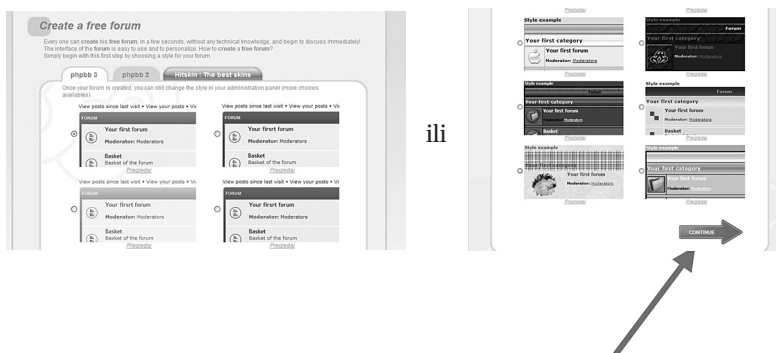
Create a free forum

Every one can create his free forum, in a few seconds, without any technical knowledge, and begin to discuss immediately! The interface of the forum is easy to use and to personalize. How to create a free forum? Simply begin with this first step by choosing a style for your forum.

phpbb 3 phpbb 2 Hitskin : The best skins

Once your forum is created, you can still change the style in your administration panel (more choices available).

View posts since last visit • View your posts • Vi

FORUM

Your first forum

Moderator: Moderators

Basket

Basket of the forum

Pregleda

View posts since last visit • View your posts • Vi

FORUM

Your first forum

Moderator: Moderators

Basket

Pregleda

View posts since last visit • View your posts • Vi

FORUM

Your first forum

Moderator: Moderators

Basket

Basket of the forum

Pregleda

View posts since last visit • View your posts • Vi

FORUM

Your first forum

Moderator: Moderators

Basket

Basket of the forum

Pregleda

ili

Pregleda

Pregleda

Style example

Your first category

Your first forum

Moderator: Moderators

Pregleda

Style example

Forum

Your first category

Pregleda

Style example

Your first category

Basket

Pregleda

Style example

Forum

Your first forum

Basket

Pregleda

Style example

Your first category

Your first forum

Moderator: Moderators

Pregleda

Style example

Your first category

Pregleda

CONTINUE